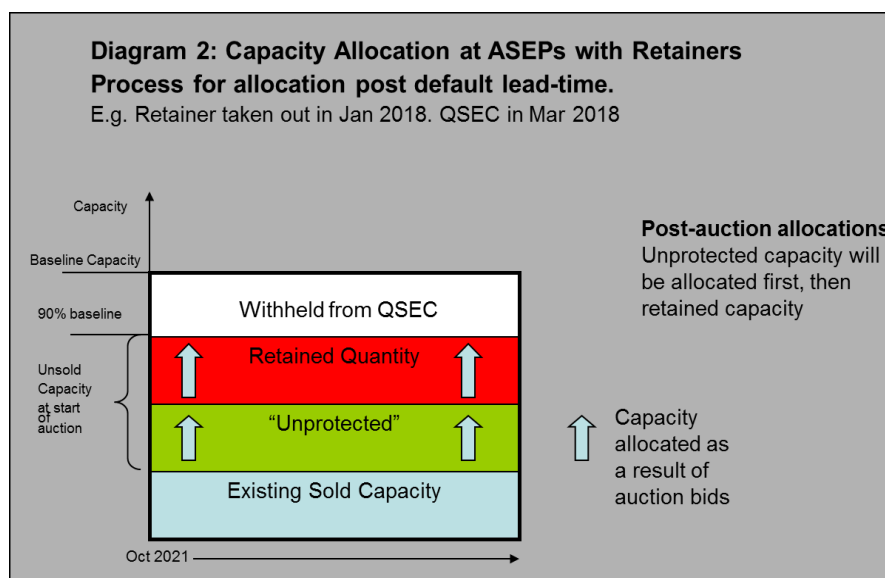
Diagram 2: Capacity Allocation at ASEPs with Retainers
Process for allocation post default lead-time.
E.g. Retainer taken out in Jan 2018. QSEC in Mar 2018

Capacity

Baseline Capacity

90% baseline

Unsold Capacity at start of auction

Withheld from QSEC

Retained Quantity

"Unprotected"

Existing Sold Capacity

Oct 2021

Post-auction allocations
Unprotected capacity will be allocated first, then retained capacity

Capacity allocated as a result of auction bids